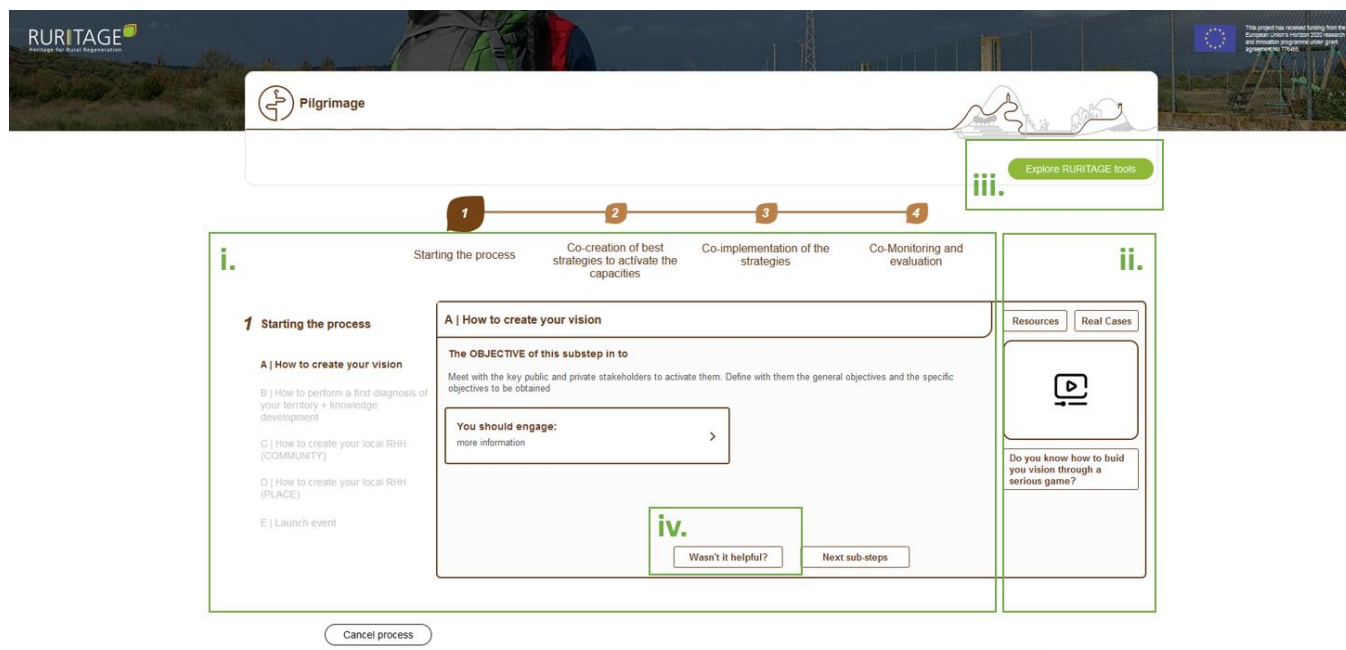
RURITAGE
Heritage for Rural Regeneration

This project has received funding from the European Union's Horizon 2020 research and innovation programme under grant agreement No 776465

Pilgrimage

iii.

Explore RURITAGE tools

1 2 3 4

i.

Starting the process

Co-creation of best strategies to activate the capacities

Co-implementation of the strategies

Co-Monitoring and evaluation

ii.

1 Starting the process

A | How to create your vision

B | How to perform a first diagnosis of your territory + knowledge development

C | How to create your local RHH (COMMUNITY)

D | How to create your local RHH (PLACE)

E | Launch event

A | How to create your vision

The OBJECTIVE of this substep in to

Meet with the key public and private stakeholders to activate them. Define with them the general objectives and the specific objectives to be obtained

You should engage:
more information

iv.

Wasn't it helpful?

Next sub-steps

Resources

Real Cases

Do you know how to buid you vision through a serious game?

Cancel process